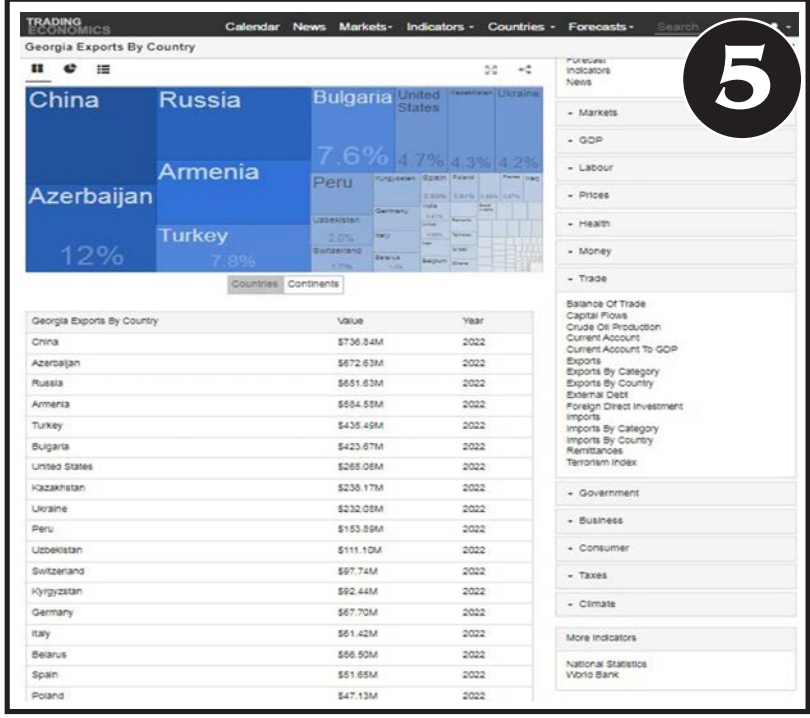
TRADING ECONOMICS

Calendar News Markets Indicators Countries Forecasts Search

Georgia Exports By Country

5

China

Russia

Bulgaria

United States

Kazakhstan

Ukraine

Azerbaijan

Armenia

7.6%

4.7%

4.3%

4.2%

Peru

Kyrgyzstan

Spain

Poland

Uzbekistan

2.0%

Germany

Italy

Switzerland

Belarus

Belgium

Turkey

12%

7.8%

Countries Continents

| Georgia Exports By Country | Value | Year |
|---|---|---|
| China | \$736.84M | 2022 |
| Azerbaijan | \$672.63M | 2022 |
| Russia | \$651.63M | 2022 |
| Armenia | \$584.58M | 2022 |
| Turkey | \$435.49M | 2022 |
| Bulgaria | \$423.67M | 2022 |
| United States | \$265.06M | 2022 |
| Kazakhstan | \$238.17M | 2022 |
| Ukraine | \$232.05M | 2022 |
| Peru | \$153.89M | 2022 |
| Uzbekistan | \$111.10M | 2022 |
| Switzerland | \$97.74M | 2022 |
| Kyrgyzstan | \$92.44M | 2022 |
| Germany | \$67.70M | 2022 |
| Italy | \$61.42M | 2022 |
| Belarus | \$56.50M | 2022 |
| Spain | \$51.65M | 2022 |
| Poland | \$47.13M | 2022 |

Forecast
Indicators
News

Markets
GDP
Labour
Prices
Health
Money
Trade

Balance Of Trade
Capital Flows
Crude Oil Production
Current Account
Current Account To GDP
Exports
Exports By Category
Exports By Country
External Debt
Foreign Direct Investment
Imports
Imports By Category
Imports By Country
Remittances
Terrorism Index

Government
Business
Consumer
Taxes
Climate

More Indicators

National Statistics
World Bank